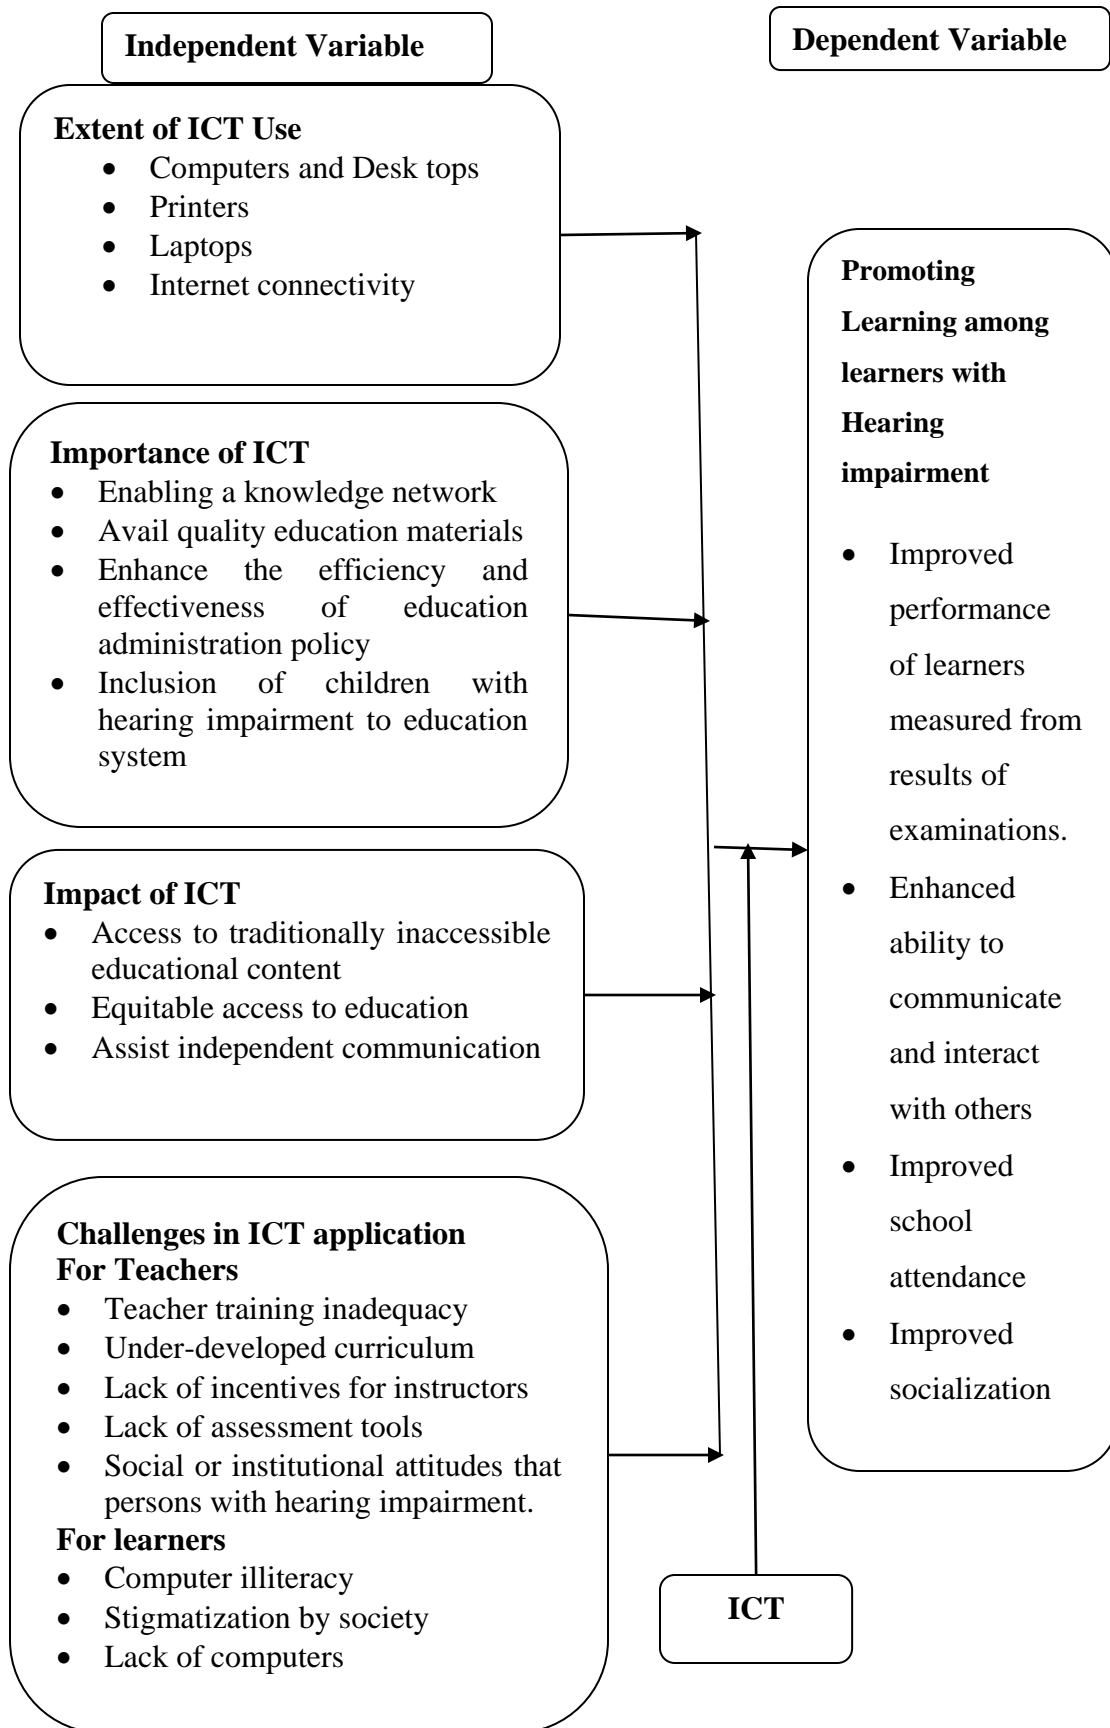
Independent Variable

Dependent Variable

Extent of ICT Use
- Computers and Desk tops
- Printers
- Laptops
- Internet connectivity

Importance of ICT
- Enabling a knowledge network
- Avail quality education materials
- Enhance the efficiency and effectiveness of education administration policy
- Inclusion of children with hearing impairment to education system

Impact of ICT
- Access to traditionally inaccessible educational content
- Equitable access to education
- Assist independent communication

Challenges in ICT application
For Teachers
- Teacher training inadequacy
- Under-developed curriculum
- Lack of incentives for instructors
- Lack of assessment tools
- Social or institutional attitudes that persons with hearing impairment.

For learners
- Computer illiteracy
- Stigmatization by society
- Lack of computers

Promoting Learning among learners with Hearing impairment
- Improved performance of learners measured from results of examinations.
- Enhanced ability to communicate and interact with others
- Improved school attendance
- Improved socialization

ICT